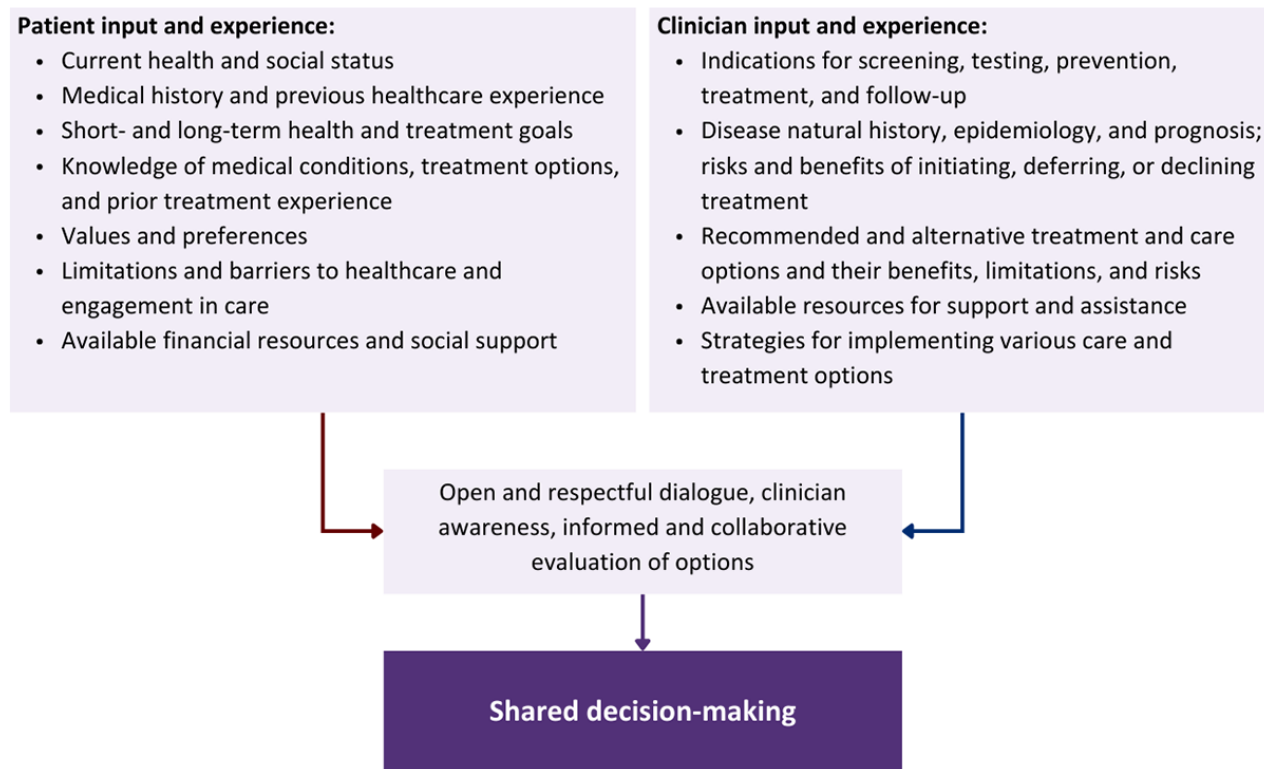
**Patient input and experience:**
- Current health and social status
- Medical history and previous healthcare experience
- Short- and long-term health and treatment goals
- Knowledge of medical conditions, treatment options, and prior treatment experience
- Values and preferences
- Limitations and barriers to healthcare and engagement in care
- Available financial resources and social support

**Clinician input and experience:**
- Indications for screening, testing, prevention, treatment, and follow-up
- Disease natural history, epidemiology, and prognosis; risks and benefits of initiating, deferring, or declining treatment
- Recommended and alternative treatment and care options and their benefits, limitations, and risks
- Available resources for support and assistance
- Strategies for implementing various care and treatment options

Open and respectful dialogue, clinician awareness, informed and collaborative evaluation of options

**Shared decision-making**